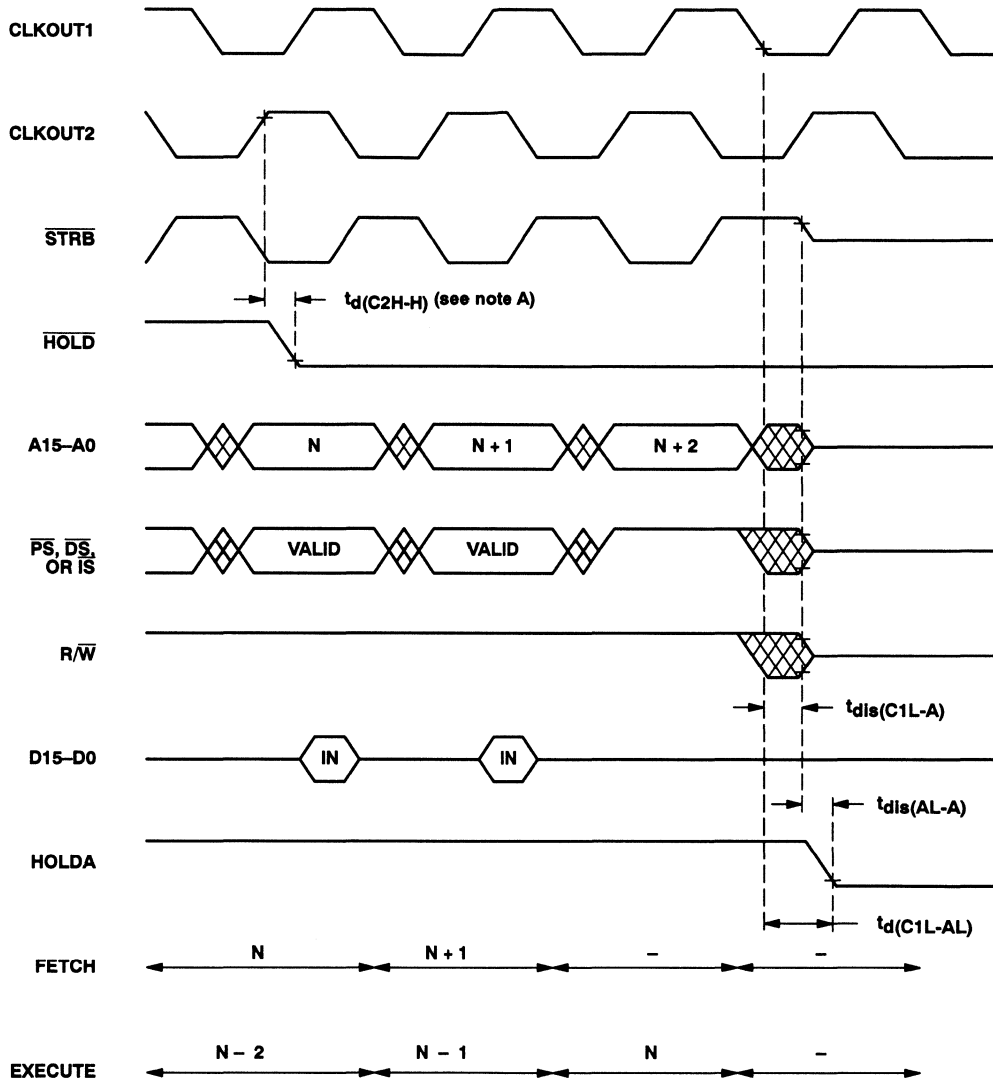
CLKOUT1

CLKOUT2

$\overline{STRB}$

$t_{d(C2H-H)}$ (see note A)

$\overline{HOLD}$

A15–A0

N

N + 1

N + 2

$\overline{PS}$, $\overline{DS}$, OR $\overline{IS}$

VALID

VALID

R/$\overline{W}$

$t_{dis(C1L-A)}$

D15–D0

IN

IN

$t_{dis(AL-A)}$

HOLDA

$t_{d(C1L-AL)}$

FETCH

N

N + 1

–

–

EXECUTE

N – 2

N – 1

N

–